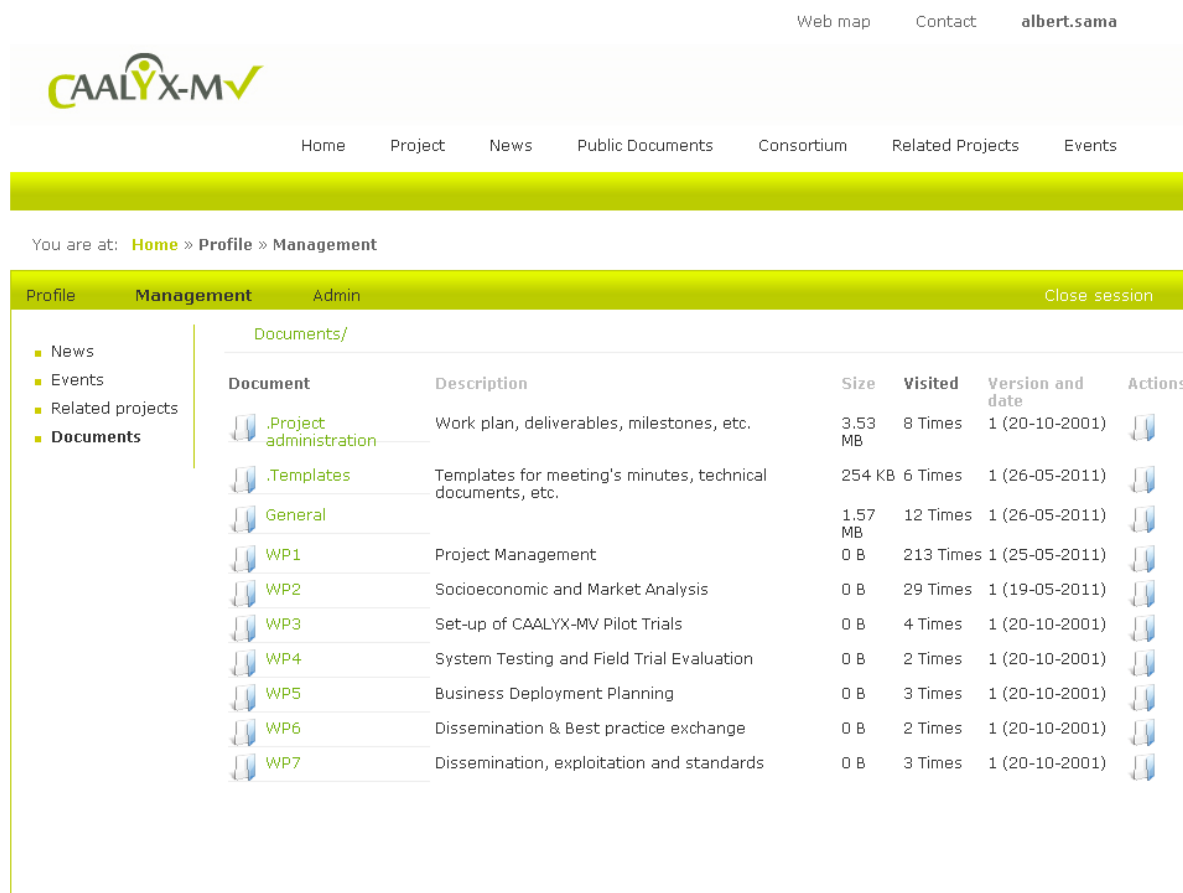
Web map Contact **albert.sama**

CAALYX-MV

Home Project News Public Documents Consortium Related Projects Events

You are at: Home » Profile » Management

Profile Management Admin Close session

- News
- Events
- Related projects
- Documents

Documents/

| Document | Description | Size | Visited | Version and date | Actions |
|---|---|---|---|---|---|
| .Project administration | Work plan, deliverables, milestones, etc. | 3.53 MB | 8 Times | 1 (20-10-2001) | |
| .Templates | Templates for meeting's minutes, technical documents, etc. | 254 KB | 6 Times | 1 (26-05-2011) | |
| General | | 1.57 MB | 12 Times | 1 (26-05-2011) | |
| WP1 | Project Management | 0 B | 213 Times | 1 (25-05-2011) | |
| WP2 | Socioeconomic and Market Analysis | 0 B | 29 Times | 1 (19-05-2011) | |
| WP3 | Set-up of CAALYX-MV Pilot Trials | 0 B | 4 Times | 1 (20-10-2001) | |
| WP4 | System Testing and Field Trial Evaluation | 0 B | 2 Times | 1 (20-10-2001) | |
| WP5 | Business Deployment Planning | 0 B | 3 Times | 1 (20-10-2001) | |
| WP6 | Dissemination & Best practice exchange | 0 B | 2 Times | 1 (20-10-2001) | |
| WP7 | Dissemination, exploitation and standards | 0 B | 3 Times | 1 (20-10-2001) | |